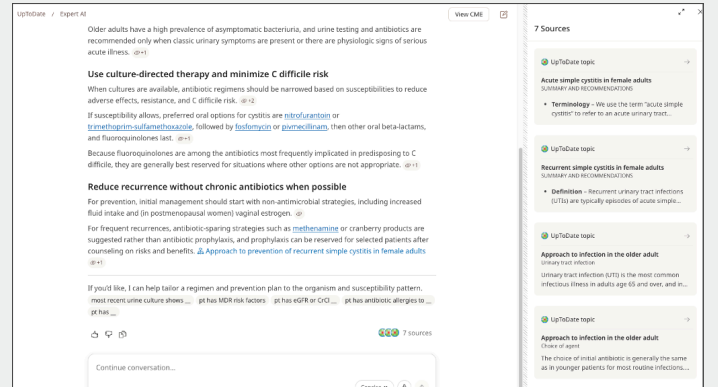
UpToDate | Expert AI

View CME

Older adults have a high prevalence of asymptomatic bacteriuria, and urine testing and antibiotics are recommended only when classic urinary symptoms are present or there are physiologic signs of serious acute illness. +1

Use culture-directed therapy and minimize C difficile risk

When cultures are available, antibiotic regimens should be narrowed based on susceptibilities to reduce adverse effects, resistance, and C difficile risk. +2

If susceptibility allows, preferred oral options for cystitis are nitrofurantoin or trimethoprim-sulfamethoxazole, followed by fosfomycin or pivmecillinam, then other oral beta-lactams, and fluoroquinolones last. +1

Because fluoroquinolones are among the antibiotics most frequently implicated in predisposing to C difficile, they are generally best reserved for situations where other options are not appropriate. +1

Reduce recurrence without chronic antibiotics when possible

For prevention, initial management should start with non-antimicrobial strategies, including increased fluid intake and (in postmenopausal women) vaginal estrogen.

For frequent recurrences, antibiotic-sparing strategies such as methenamine or cranberry products are suggested rather than antibiotic prophylaxis, and prophylaxis can be reserved for selected patients after counseling on risks and benefits. Approach to prevention of recurrent simple cystitis in female adults +1

If you'd like, I can help tailor a regimen and prevention plan to the organism and susceptibility pattern.

most recent urine culture shows ... | pt has MDR risk factors | pt has eGFR or CrCl ... | pt has antibiotic allergies to ... | pt has ...

7 sources

Continue conversation...

7 Sources

UpToDate topic
Acute simple cystitis in female adults
SUMMARY AND RECOMMENDATIONS
• Terminology – We use the term "acute simple cystitis" to refer to an acute urinary tract...

UpToDate topic
Recurrent simple cystitis in female adults
SUMMARY AND RECOMMENDATIONS
• Definition – Recurrent urinary tract infections (UTIs) are typically episodes of acute simple...

UpToDate topic
Approach to infection in the older adult
Urinary tract infection
Urinary tract infection (UTI) is the most common infectious illness in adults age 65 and over, and in...

UpToDate topic
Approach to infection in the older adult
Choice of agent
The choice of initial antibiotic is generally the same as in younger patients for most routine infections....